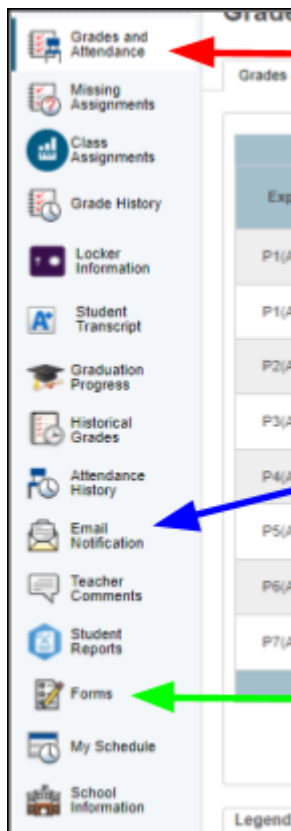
Grades and Attendance
Missing Assignments
Class Assignments
Grade History
Locker Information
Student Transcript
Graduation Progress
Historical Grades
Attendance History
Email Notification
Teacher Comments
Student Reports
Forms
My Schedule
School Information

Grad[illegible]
Grades
Exp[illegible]
P1(A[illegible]
P1(A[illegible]
P2(A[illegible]
P3(A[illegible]
P4(A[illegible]
P5(A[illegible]
P6(A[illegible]
P7(A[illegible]
Legend